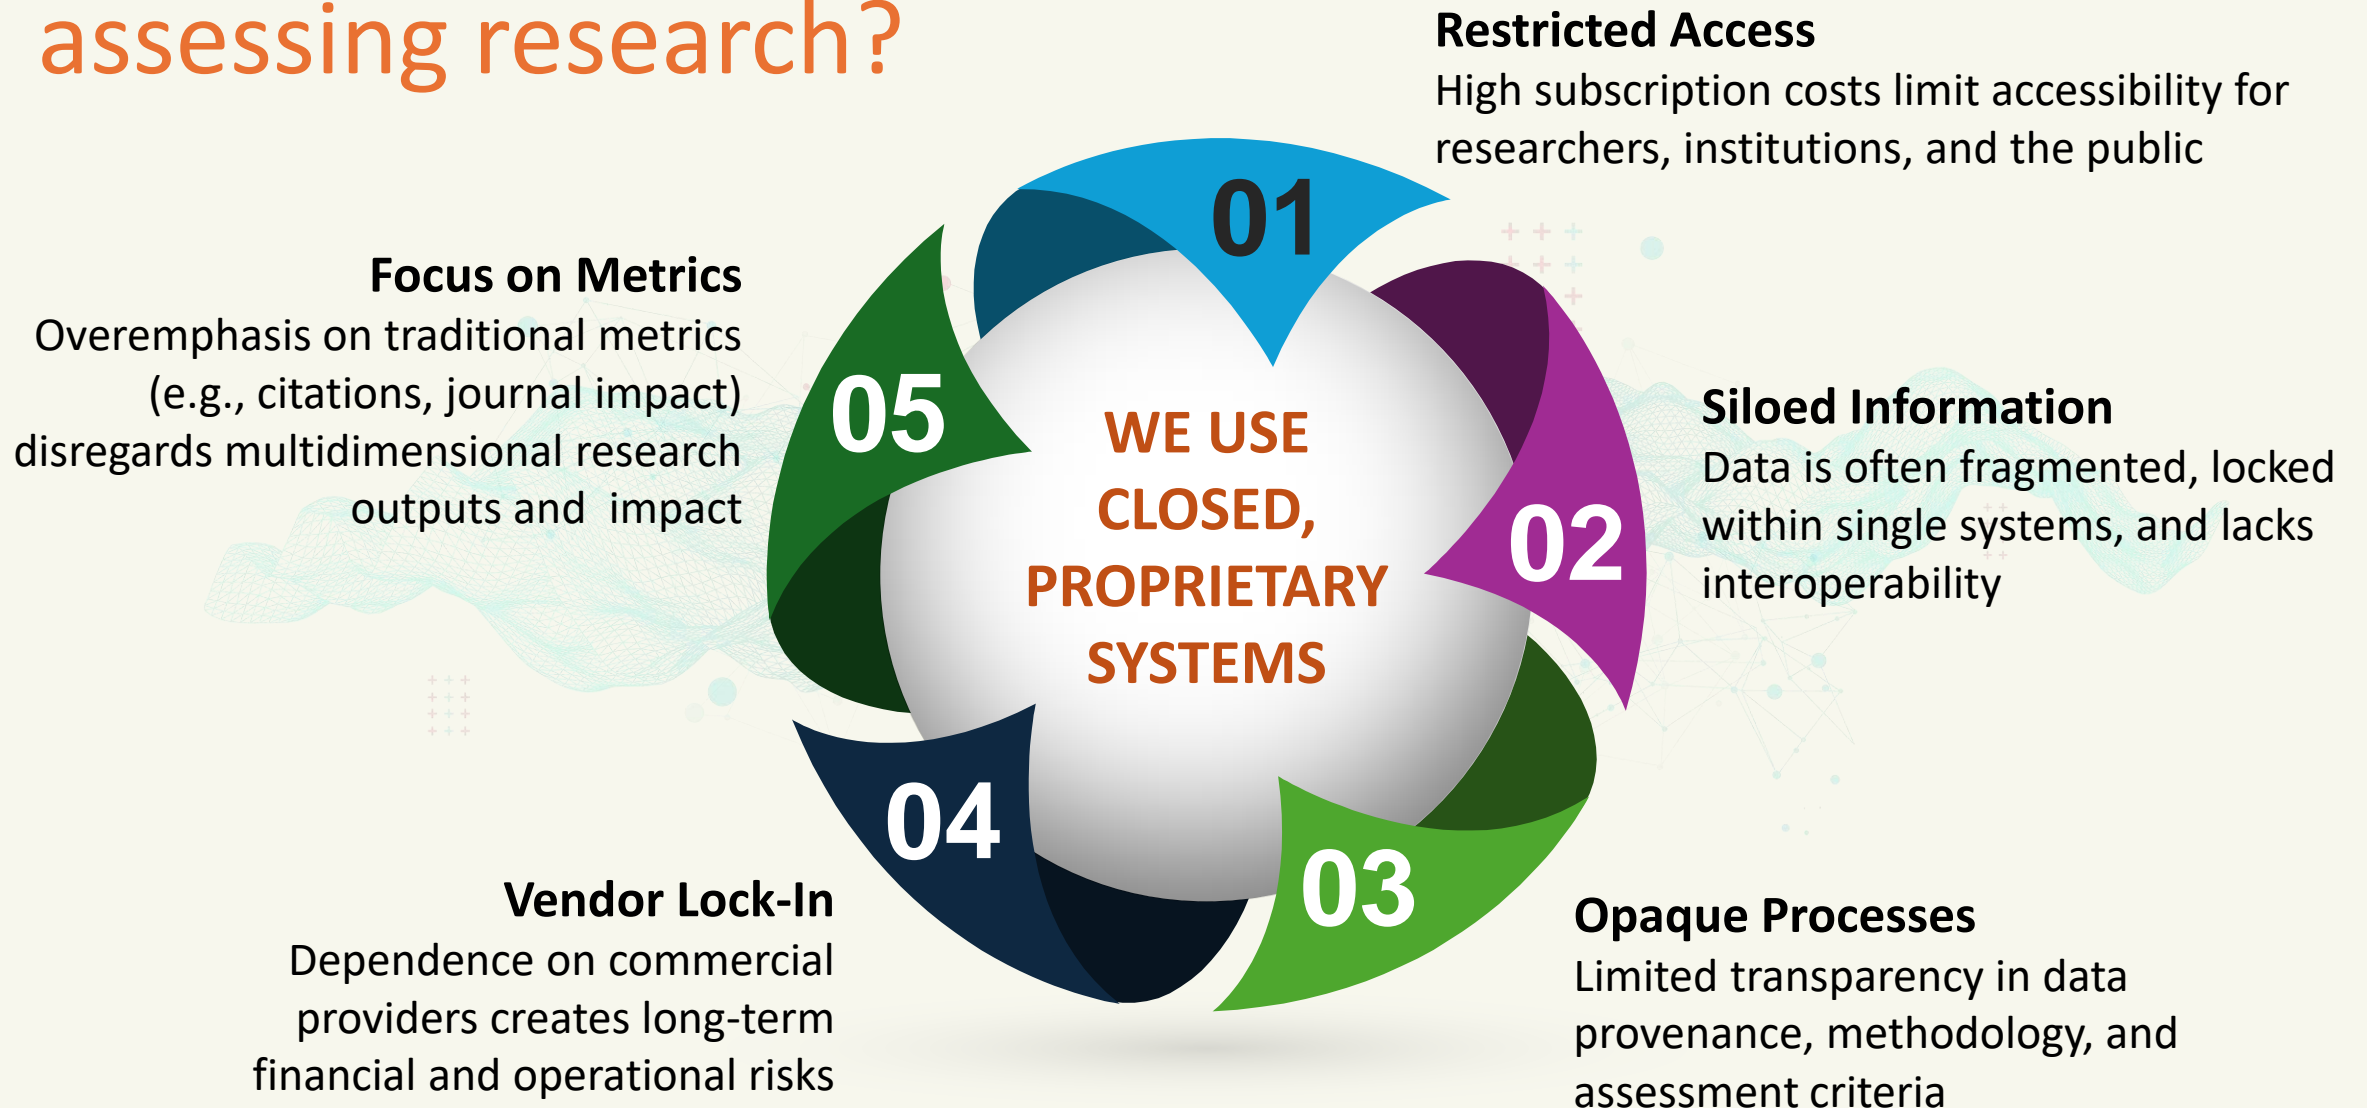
assessing research?

Restricted Access
High subscription costs limit accessibility for researchers, institutions, and the public

01

Focus on Metrics
Overemphasis on traditional metrics (e.g., citations, journal impact) disregards multidimensional research outputs and impact

05

WE USE CLOSED, PROPRIETARY SYSTEMS

02

Siloed Information
Data is often fragmented, locked within single systems, and lacks interoperability

04

03

Vendor Lock-In
Dependence on commercial providers creates long-term financial and operational risks

Opaque Processes
Limited transparency in data provenance, methodology, and assessment criteria